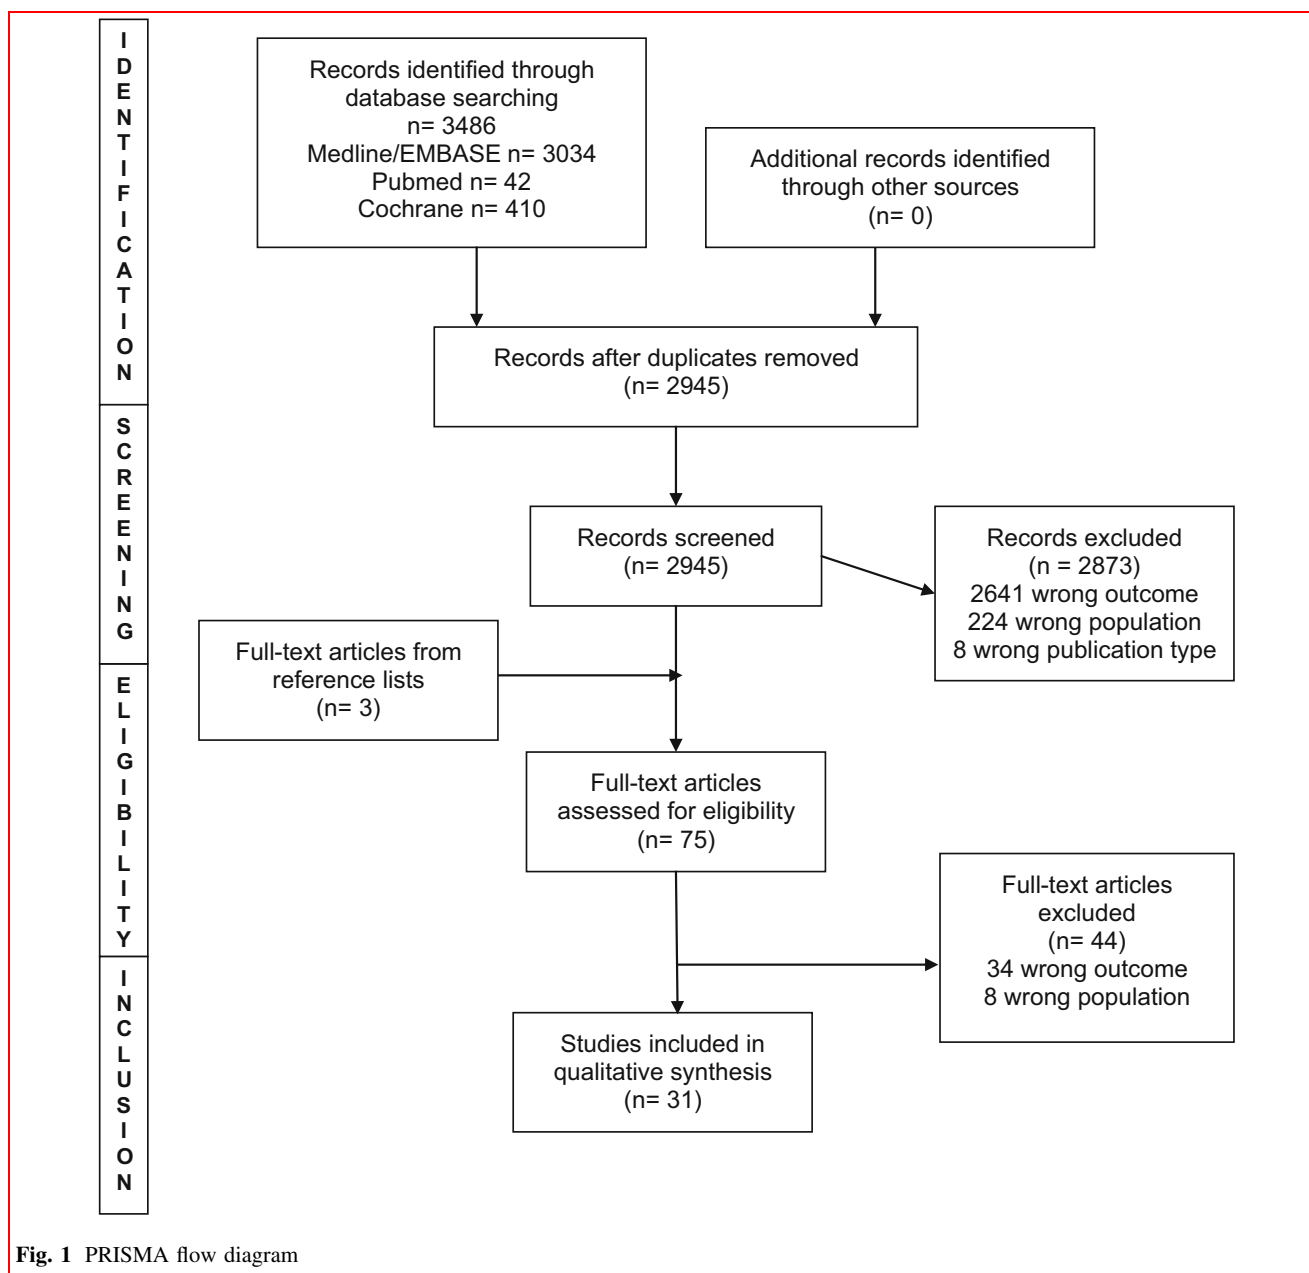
IDENTIFICATION

Records identified through database searching
n= 3486
Medline/EMBASE n= 3034
Pubmed n= 42
Cochrane n= 410

Additional records identified through other sources
(n= 0)

Records after duplicates removed
(n= 2945)

SCREENING

Records screened
(n= 2945)

Records excluded
(n = 2873)
2641 wrong outcome
224 wrong population
8 wrong publication type

ELIGIBILITY

Full-text articles from reference lists
(n= 3)

Full-text articles assessed for eligibility
(n= 75)

Full-text articles excluded
(n= 44)
34 wrong outcome
8 wrong population

INCLUSION

Studies included in qualitative synthesis
(n= 31)

**Fig. 1** PRISMA flow diagram